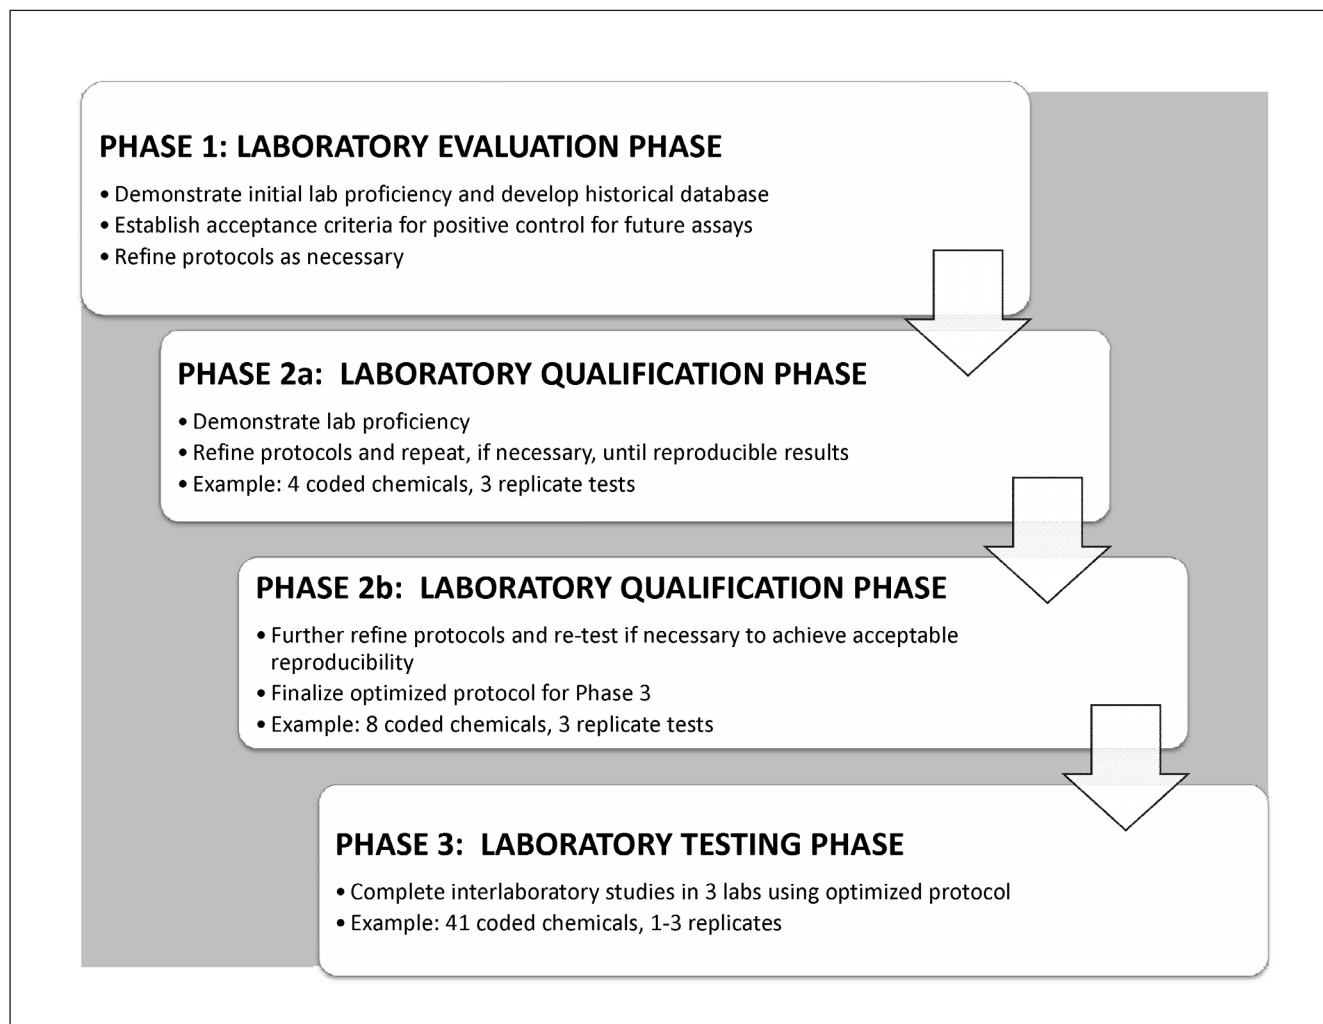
PHASE 1: LABORATORY EVALUATION PHASE

• Demonstrate initial lab proficiency and develop historical database
• Establish acceptance criteria for positive control for future assays
• Refine protocols as necessary

PHASE 2a: LABORATORY QUALIFICATION PHASE

• Demonstrate lab proficiency
• Refine protocols and repeat, if necessary, until reproducible results
• Example: 4 coded chemicals, 3 replicate tests

PHASE 2b: LABORATORY QUALIFICATION PHASE

• Further refine protocols and re-test if necessary to achieve acceptable reproducibility
• Finalize optimized protocol for Phase 3
• Example: 8 coded chemicals, 3 replicate tests

PHASE 3: LABORATORY TESTING PHASE

• Complete interlaboratory studies in 3 labs using optimized protocol
• Example: 41 coded chemicals, 1-3 replicates